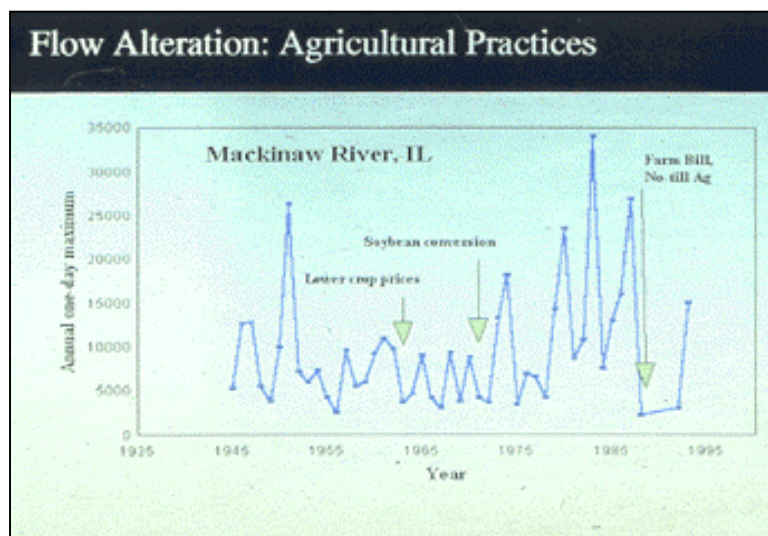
Flow Alteration: Agricultural Practices

Mackinaw River, IL

Annual one-day maximum

35000
30000
25000
20000
15000
10000
5000
0

1935 1945 1955 1965 1975 1985 1995

Year

Lower crop prices

Soybean conversion

Farm Bill, No-till Ag